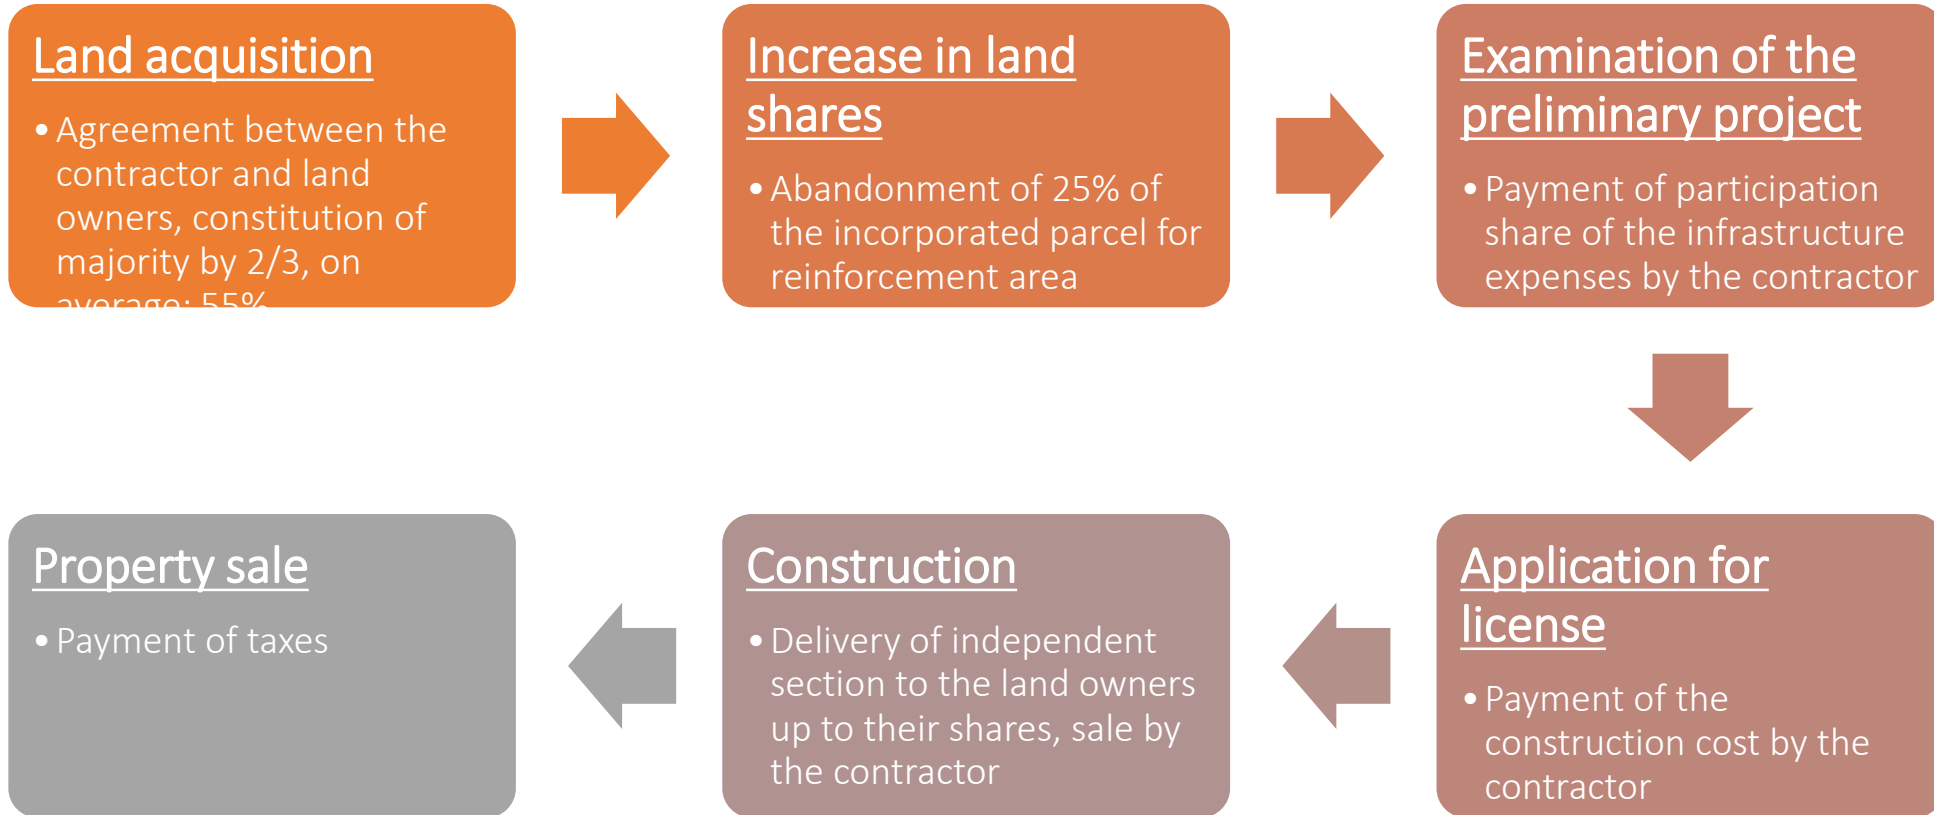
Land acquisition

• Agreement between the contractor and land owners, constitution of majority by 2/3, on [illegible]

Increase in land shares

• Abandonment of 25% of the incorporated parcel for reinforcement area

Examination of the preliminary project

• Payment of participation share of the infrastructure expenses by the contractor

Application for license

• Payment of the construction cost by the contractor

Construction

• Delivery of independent section to the land owners up to their shares, sale by the contractor

Property sale

• Payment of taxes